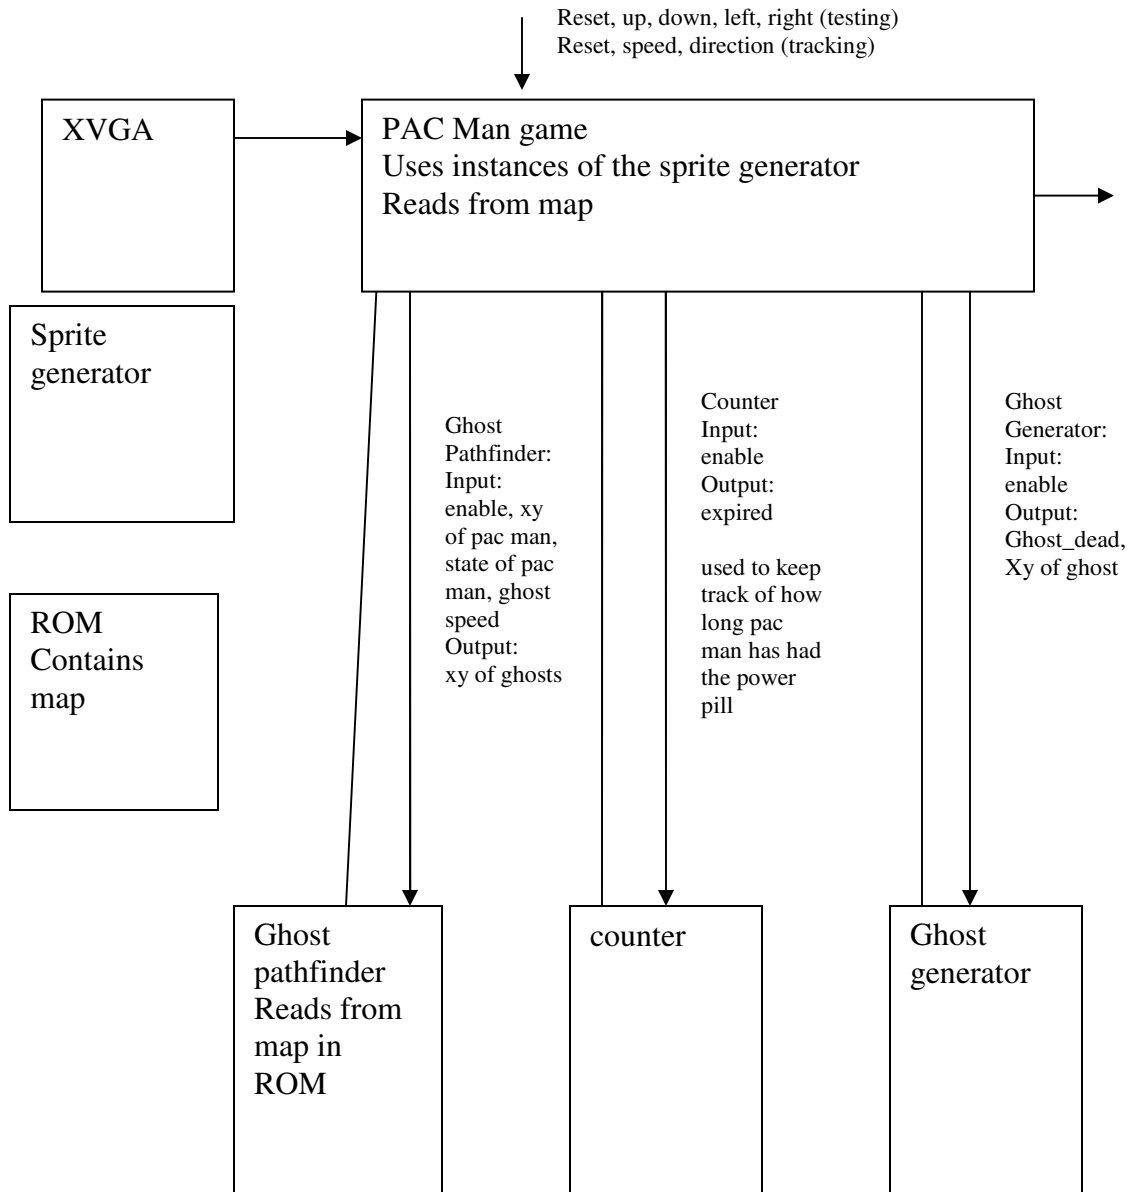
Reset, up, down, left, right (testing)
Reset, speed, direction (tracking)

XVGA

PAC Man game
Uses instances of the sprite generator
Reads from map

Sprite generator

ROM
Contains map

Ghost Pathfinder: Input: enable, xy of pac man, state of pac man, ghost speed Output: xy of ghosts

Counter Input: enable Output: expired

used to keep track of how long pac man has had the power pill

Ghost Generator: Input: enable Output: Ghost_dead, Xy of ghost

Ghost pathfinder Reads from map in ROM

counter

Ghost generator